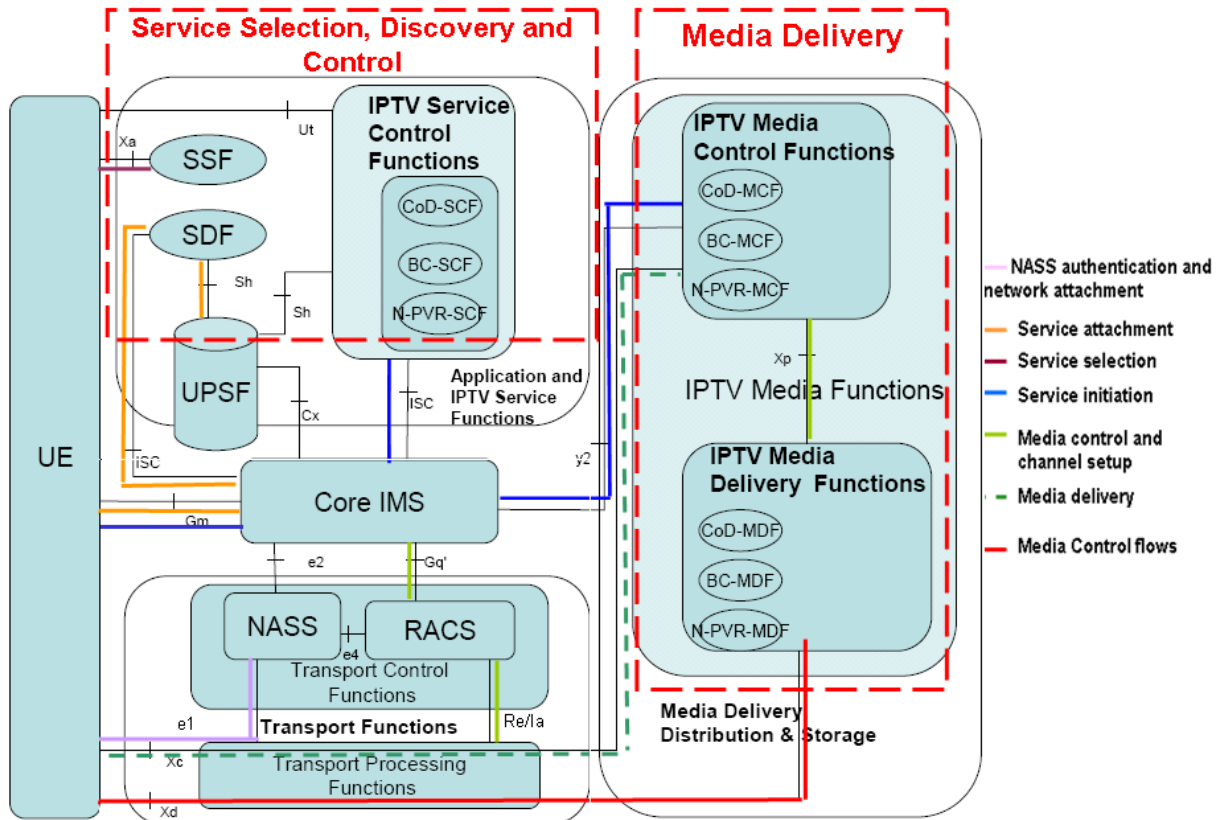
Service Selection, Discovery and Control

Media Delivery

UE

Xa

SSF

SDF

Ut

IPTV Service Control Functions

CoD-SCF

BC-SCF

N-PVR-SCF

Sh

Sh

UPSF

Cx

ISC

Application and IPTV Service Functions

ISC

Core IMS

Gm

e2

Gq'

NASS

RACS

e4

Transport Control Functions

e1

Transport Functions

Re/Ia

Xc

Transport Processing Functions

Xd

IPTV Media Control Functions

CoD-MCF

BC-MCF

N-PVR-MCF

Xp

IPTV Media Functions

y2

IPTV Media Delivery Functions

CoD-MDF

BC-MDF

N-PVR-MDF

Media Delivery Distribution & Storage

NASS authentication and network attachment

Service attachment

Service selection

Service initiation

Media control and channel setup

Media delivery

Media Control flows